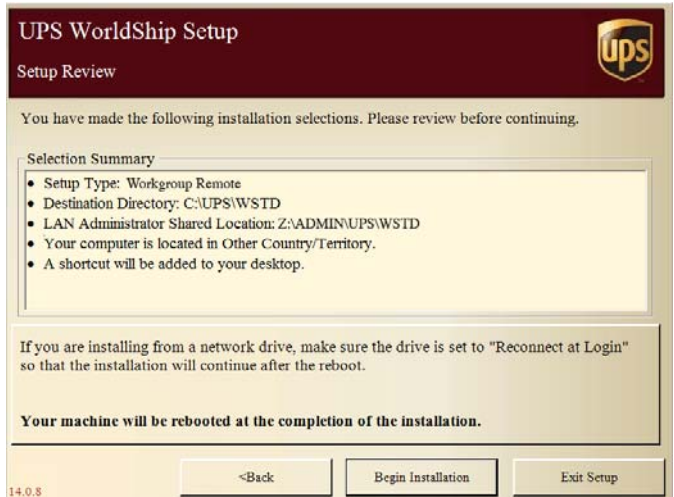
UPS WorldShip Setup

Setup Review

UPS

You have made the following installation selections. Please review before continuing.

Selection Summary

• Setup Type: Workgroup Remote
• Destination Directory: C:\UPS\WSTD
• LAN Administrator Shared Location: Z:\ADMIN\UPS\WSTD
• Your computer is located in Other Country/Territory.
• A shortcut will be added to your desktop.

If you are installing from a network drive, make sure the drive is set to "Reconnect at Login" so that the installation will continue after the reboot.

**Your machine will be rebooted at the completion of the installation.**

14.0.8

<Back

Begin Installation

Exit Setup